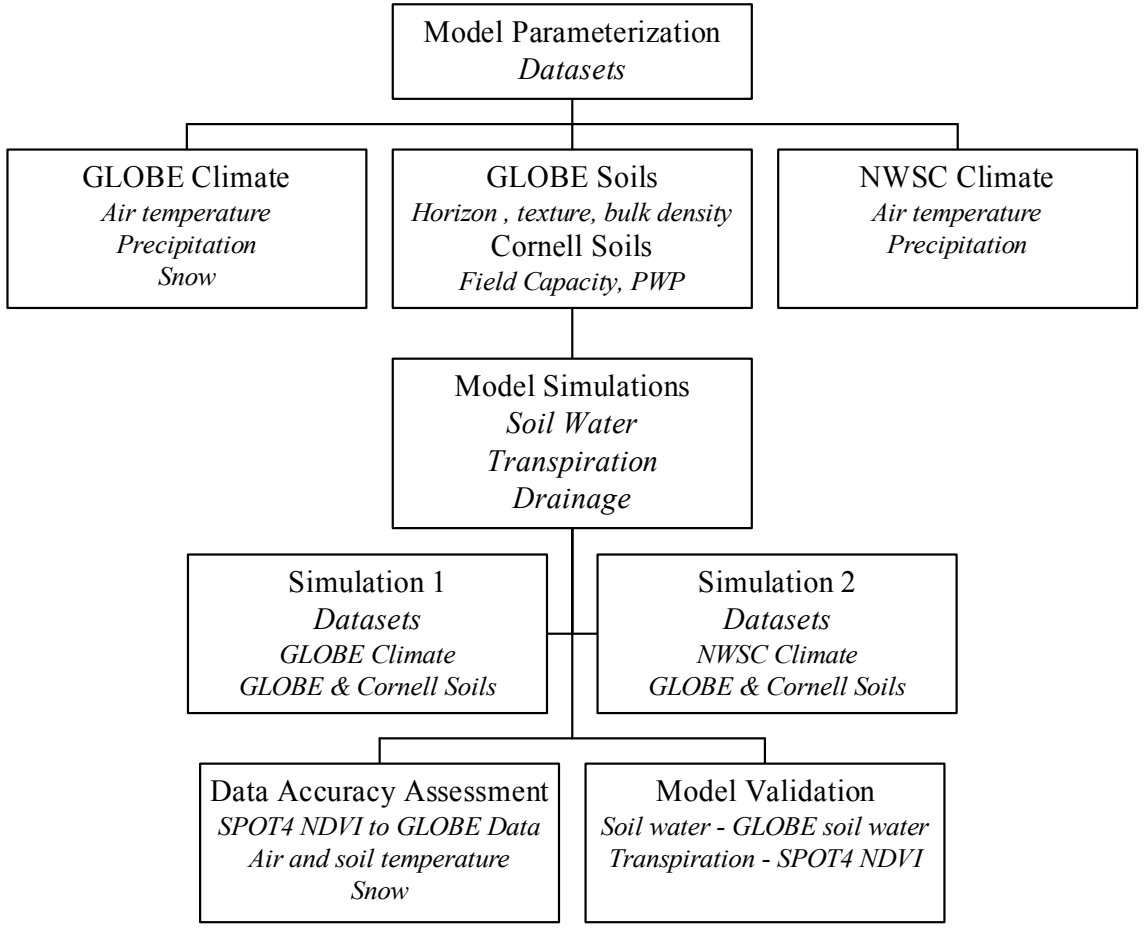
Model Parameterization
*Datasets*

GLOBE Climate
*Air temperature*
*Precipitation*
*Snow*

GLOBE Soils
*Horizon , texture, bulk density*
Cornell Soils
*Field Capacity, PWP*

NWSC Climate
*Air temperature*
*Precipitation*

Model Simulations
*Soil Water*
*Transpiration*
*Drainage*

Simulation 1
*Datasets*
*GLOBE Climate*
*GLOBE & Cornell Soils*

Simulation 2
*Datasets*
*NWSC Climate*
*GLOBE & Cornell Soils*

Data Accuracy Assessment
*SPOT4 NDVI to GLOBE Data*
*Air and soil temperature*
*Snow*

Model Validation
*Soil water - GLOBE soil water*
*Transpiration - SPOT4 NDVI*